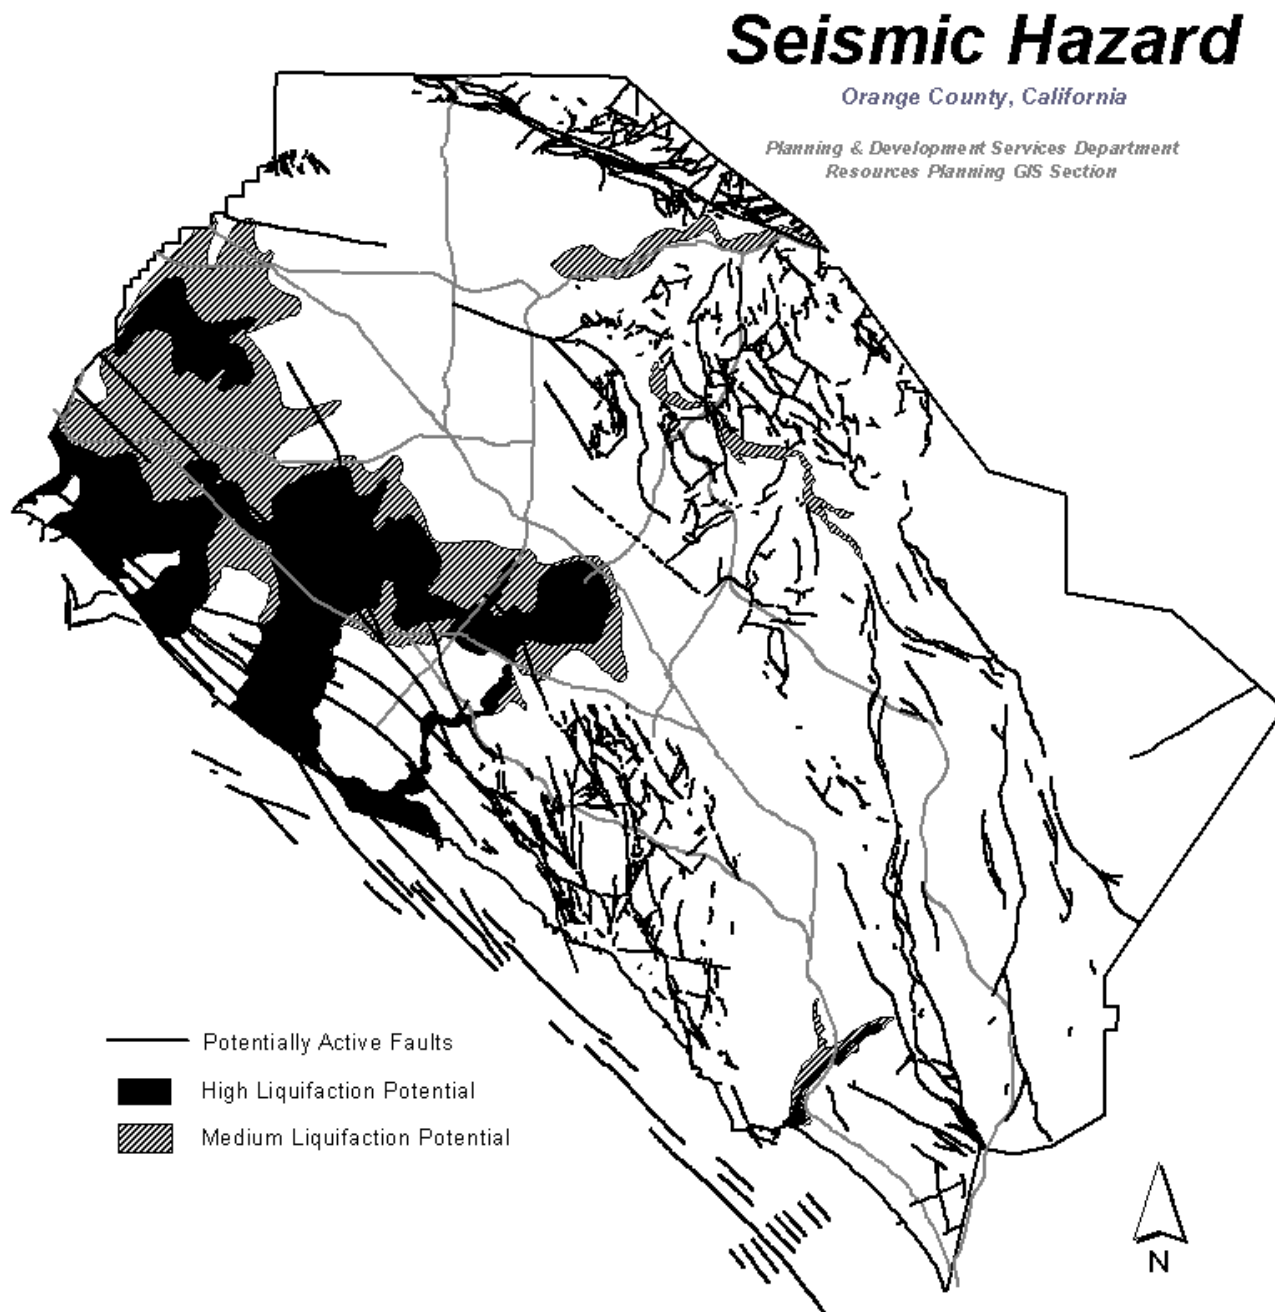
Seismic Hazard

Orange County, California

Planning & Development Services Department
Resources Planning GIS Section

Potentially Active Faults

High Liquifaction Potential

Medium Liquifaction Potential

N